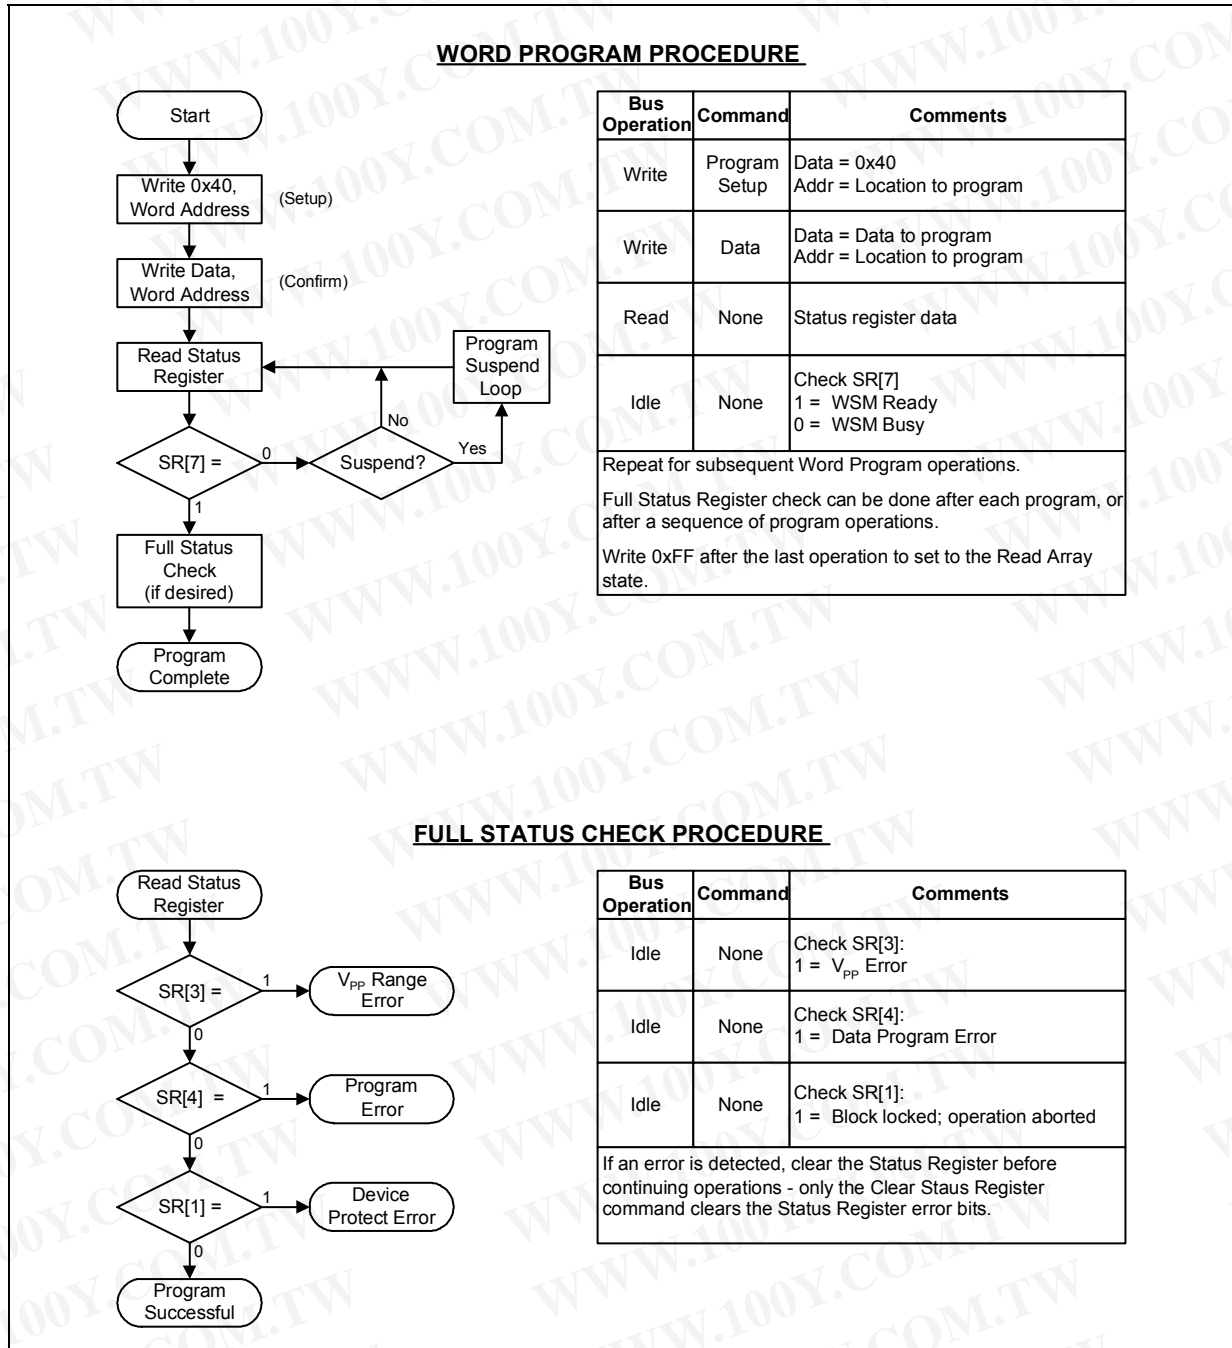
WORD PROGRAM PROCEDURE

Start

Write 0x40, Word Address

(Setup)

Write Data, Word Address

(Confirm)

Read Status Register

Program Suspend Loop

No

SR[7] =

0

Suspend?

Yes

1

Full Status Check (if desired)

Program Complete

| Bus Operation | Command | Comments |
|---|---|---|
| Write | Program Setup | Data = 0x40 Addr = Location to program |
| Write | Data | Data = Data to program Addr = Location to program |
| Read | None | Status register data |
| Idle | None | Check SR[7] 1 = WSM Ready 0 = WSM Busy |

Repeat for subsequent Word Program operations.

Full Status Register check can be done after each program, or after a sequence of program operations.

Write 0xFF after the last operation to set to the Read Array state.

FULL STATUS CHECK PROCEDURE

Read Status Register

SR[3] =

1

$V_{PP}$ Range Error

0

SR[4] =

1

Program Error

0

SR[1] =

1

Device Protect Error

0

Program Successful

| Bus Operation | Command | Comments |
|---|---|---|
| Idle | None | Check SR[3]: 1 = $V_{PP}$ Error |
| Idle | None | Check SR[4]: 1 = Data Program Error |
| Idle | None | Check SR[1]: 1 = Block locked; operation aborted |

If an error is detected, clear the Status Register before continuing operations - only the Clear Staus Register command clears the Status Register error bits.

WWW.100Y.COM.TW